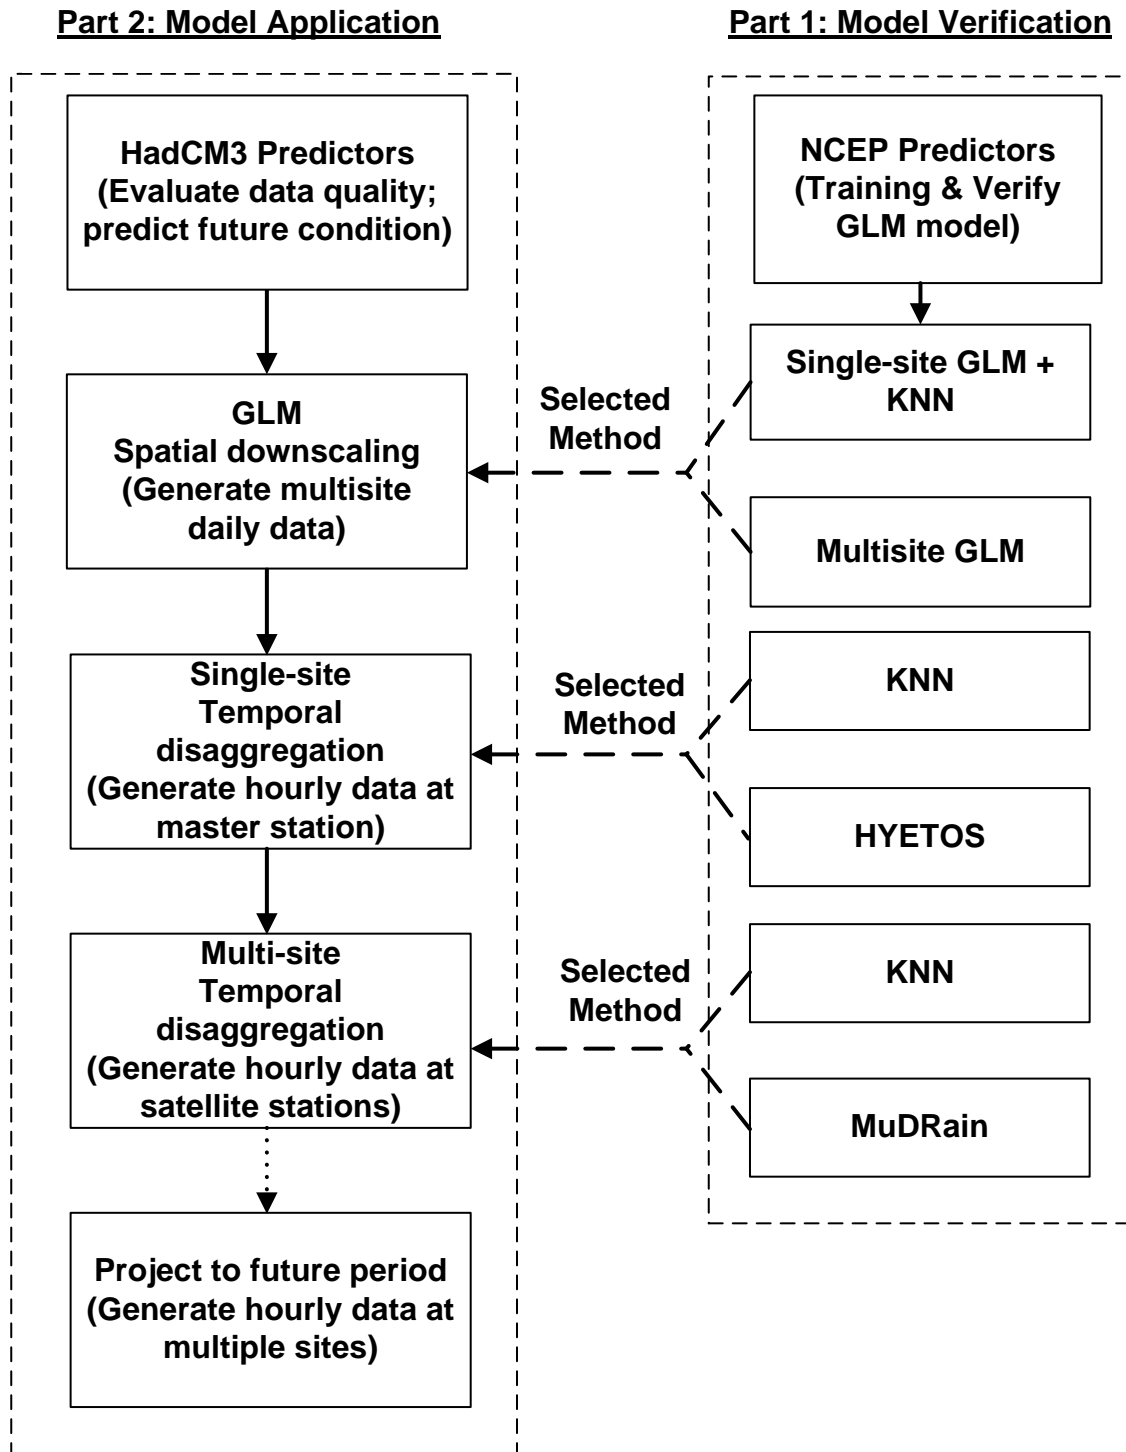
Part 2: Model Application

HadCM3 Predictors (Evaluate data quality; predict future condition)

GLM Spatial downscaling (Generate multisite daily data)

Single-site Temporal disaggregation (Generate hourly data at master station)

Multi-site Temporal disaggregation (Generate hourly data at satellite stations)

Project to future period (Generate hourly data at multiple sites)

Part 1: Model Verification

NCEP Predictors (Training & Verify GLM model)

Single-site GLM + KNN

Selected Method

Multisite GLM

KNN

Selected Method

HYETOS

KNN

Selected Method

MuDRain